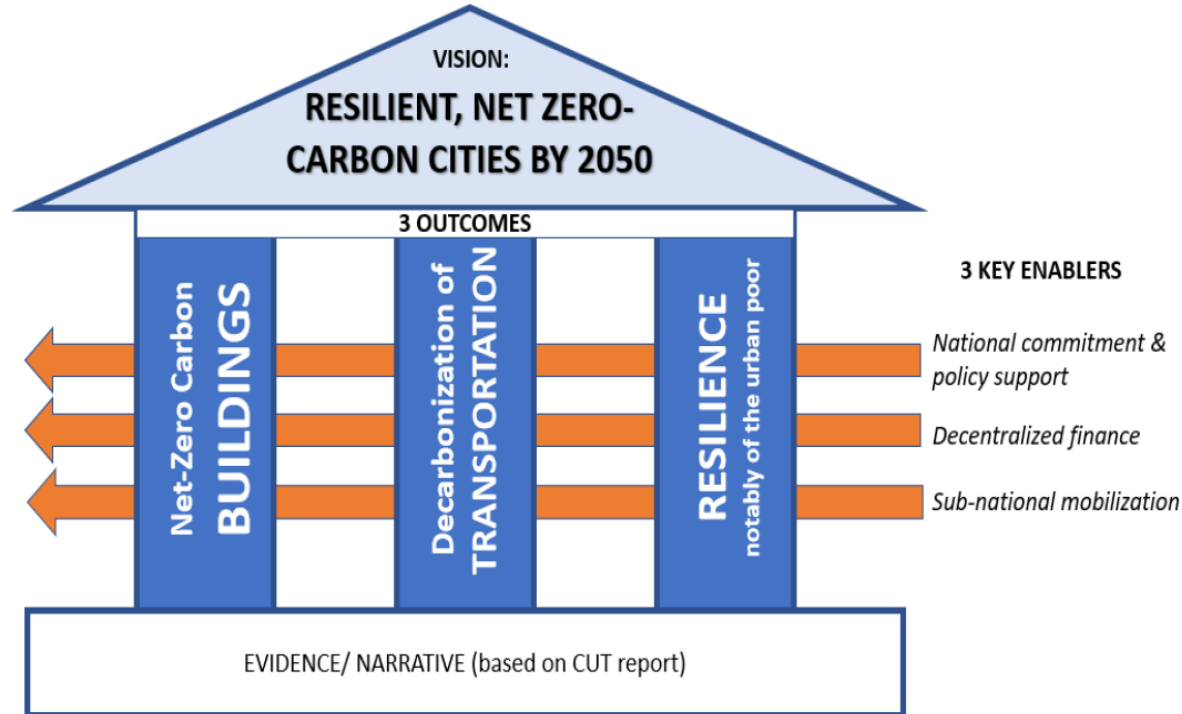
VISION:
RESILIENT, NET ZERO-CARBON CITIES BY 2050

3 OUTCOMES

Net-Zero Carbon
BUILDINGS

Decarbonization of
TRANSPORTATION

RESILIENCE
notably of the urban poor

3 KEY ENABLERS

National commitment & policy support

Decentralized finance

Sub-national mobilization

EVIDENCE/ NARRATIVE (based on CUT report)